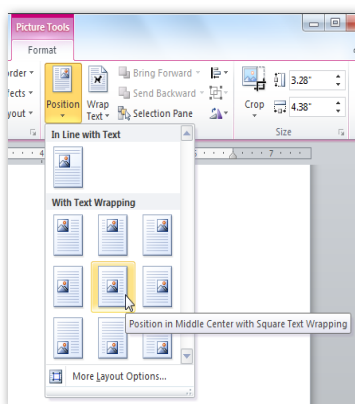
Picture Tools
Format
order
fects
yout
Position
Wrap Text
Bring Forward
Send Backward
Selection Pane
Crop
3.28"
4.38"
Size
In Line with Text
With Text Wrapping
Position in Middle Center with Square Text Wrapping
More Layout Options...